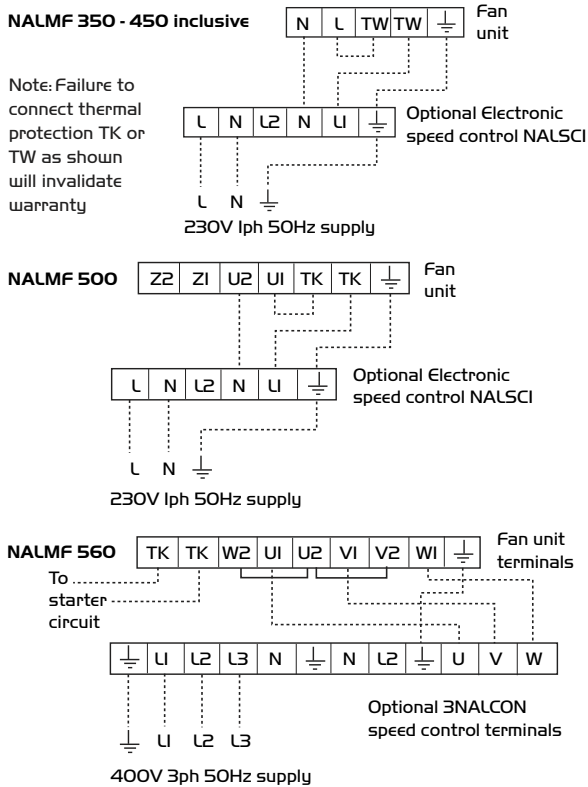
NALMF 350 - 450 inclusive

| N | L | TW | TW | ⏚ |
|---|---|---|---|---|

Fan unit

Note: Failure to connect thermal protection TK or TW as shown will invalidate warranty

| L | N | L2 | N | U1 | ⏚ |
|---|---|---|---|---|---|

Optional Electronic speed control NALSC1

L N ⏚

230V 1ph 50Hz supply

NALMF 500

| Z2 | Z1 | U2 | U1 | TK | TK | ⏚ |
|---|---|---|---|---|---|---|

Fan unit

| L | N | L2 | N | U1 | ⏚ |
|---|---|---|---|---|---|

Optional Electronic speed control NALSC1

L N ⏚

230V 1ph 50Hz supply

NALMF 560

| TK | TK | W2 | U1 | U2 | V1 | V2 | W1 | ⏚ |
|---|---|---|---|---|---|---|---|---|

Fan unit terminals

To starter circuit

| ⏚ | L1 | L2 | L3 | N | ⏚ | N | L2 | ⏚ | U | V | W |
|---|---|---|---|---|---|---|---|---|---|---|---|

Optional 3NALCON speed control terminals

⏚ L1 L2 L3

400V 3ph 50Hz supply